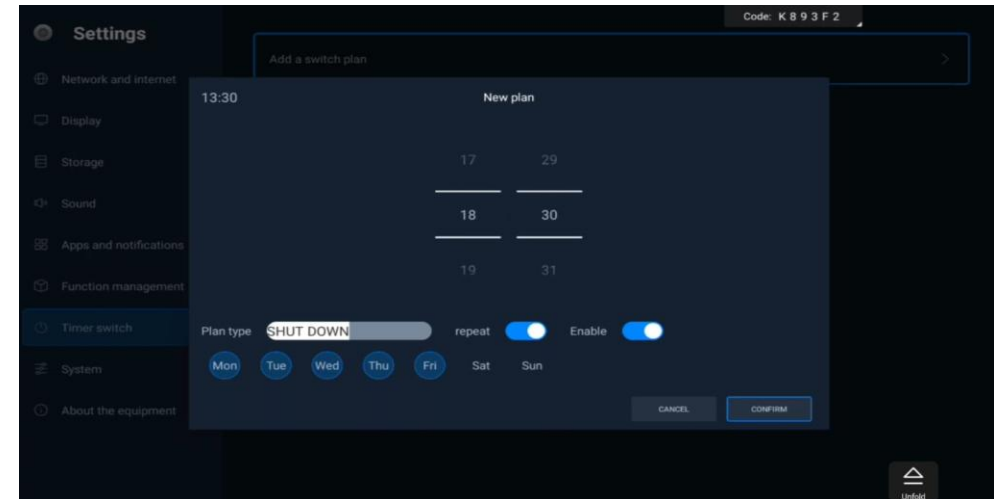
Settings

Network and internet
Display
Storage
Sound
Apps and notifications
Function management
Timer switch
System
About the equipment

Code: K 8 9 3 F 2

Add a switch plan

13:30

New plan

17 29
18 30
19 31

Plan type SHUT DOWN repeat Enable

Mon Tue Wed Thu Fri Sat Sun

CANCEL CONFIRM

Unfold